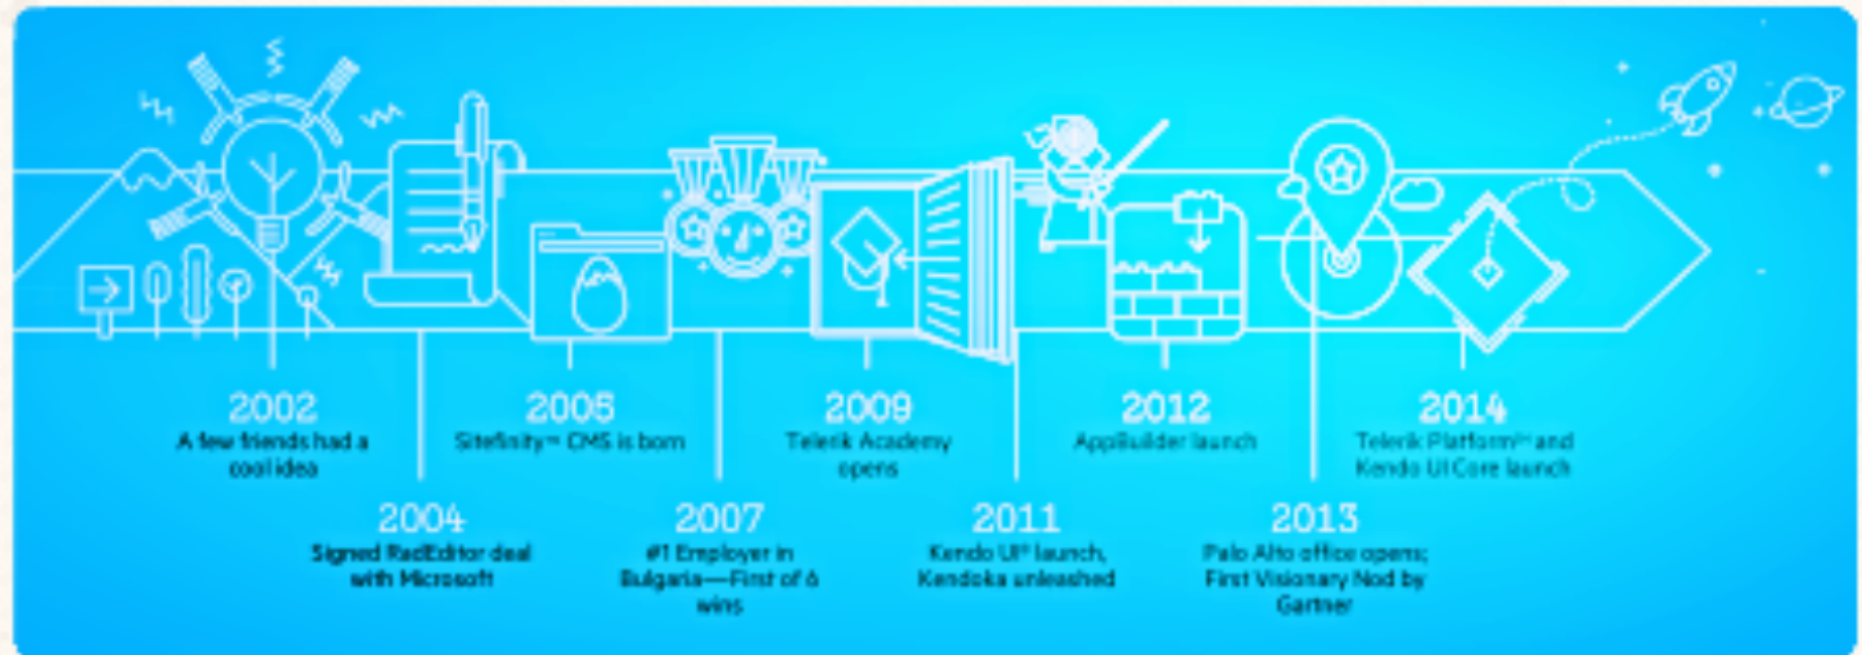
2002
A few friends had a cool idea

2004
Signed RadEditor deal with Microsoft

2005
Sitefinity™ CMS is born

2007
#1 Employer in Bulgaria—First of 6 wins

2009
Telerik Academy opens

2011
Kendo UI® launch, Kendoka unleashed

2012
AppBuilder launch

2013
Palo Alto office opens; First Visionary Nod by Gartner

2014
Telerik Platform™ and Kendo UI Core launch